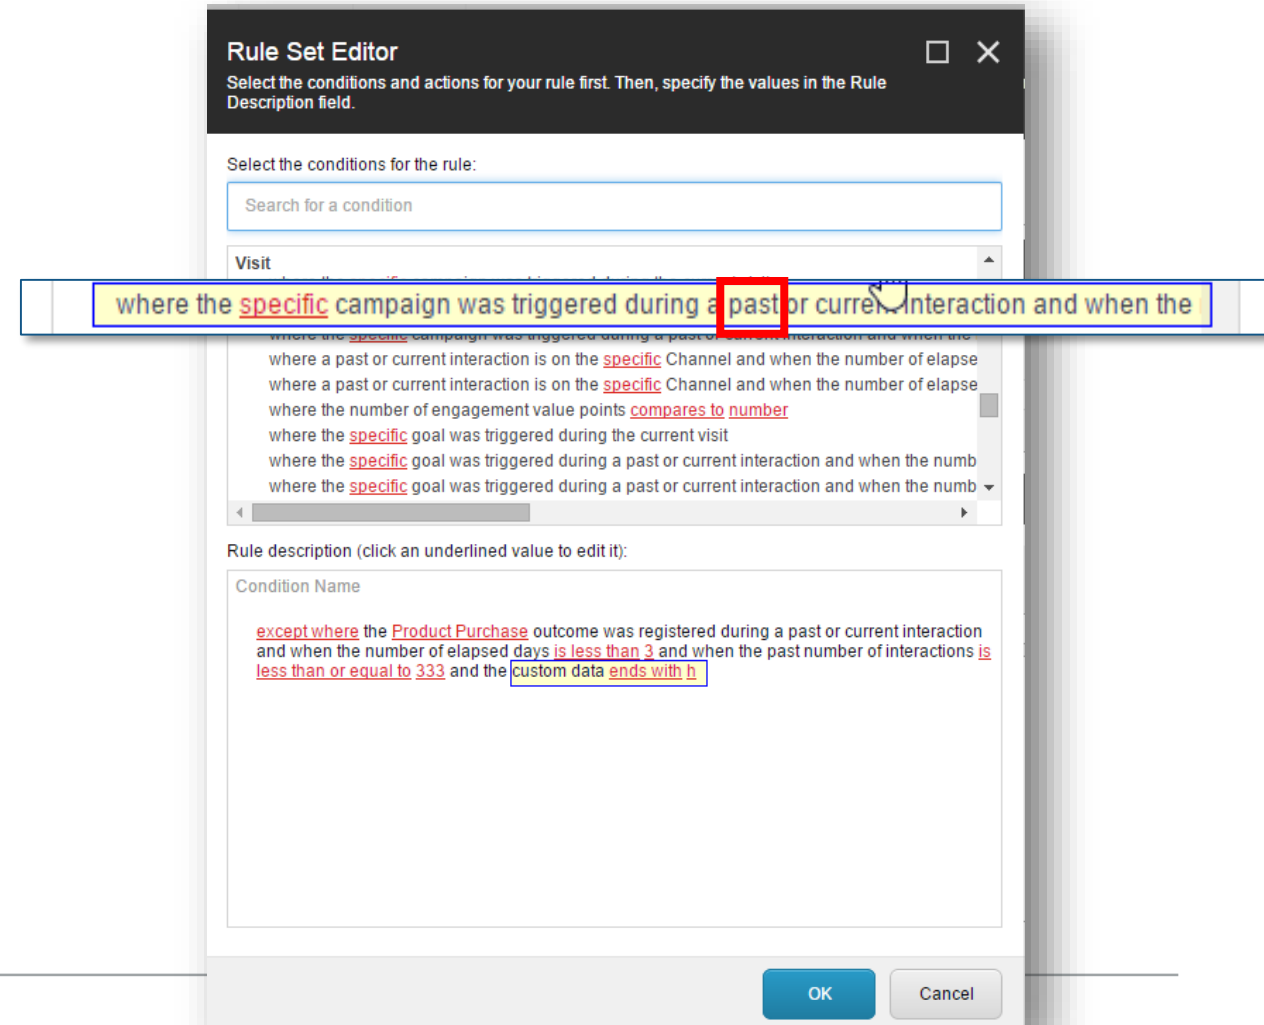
Rule Set Editor

Select the conditions and actions for your rule first. Then, specify the values in the Rule Description field.

Select the conditions for the rule:

Search for a condition

Visit

where the specific campaign was triggered during a past or curre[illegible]nteraction and when the

where a past or current interaction is on the specific Channel and when the number of elapse
where a past or current interaction is on the specific Channel and when the number of elapse
where the number of engagement value points compares to number
where the specific goal was triggered during the current visit
where the specific goal was triggered during a past or current interaction and when the numb
where the specific goal was triggered during a past or current interaction and when the numb

Rule description (click an underlined value to edit it):

Condition Name

except where the Product Purchase outcome was registered during a past or current interaction and when the number of elapsed days is less than 3 and when the past number of interactions is less than or equal to 333 and the custom data ends with h

OK

Cancel